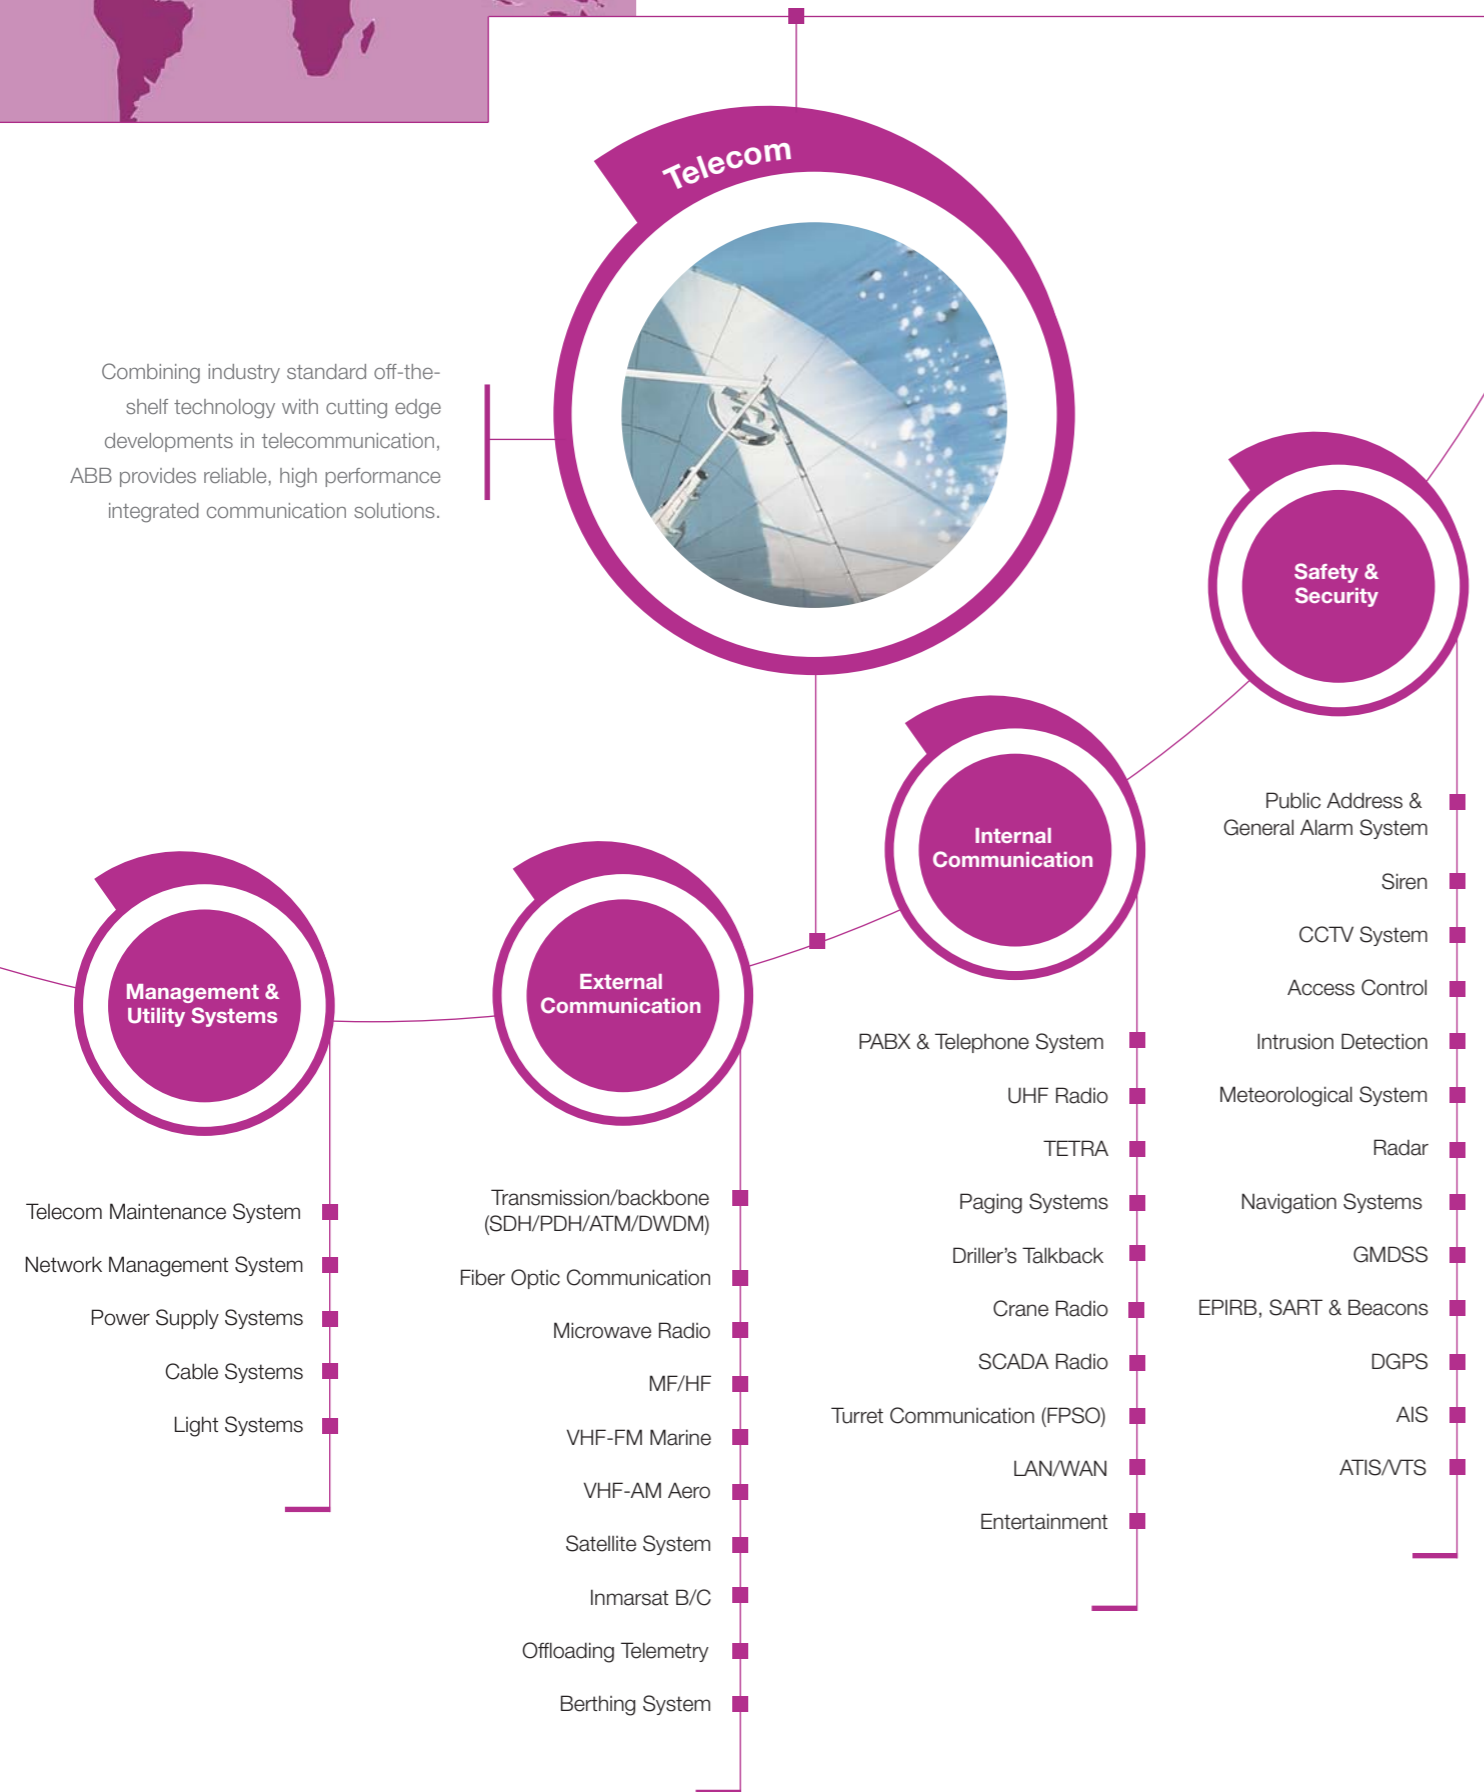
Telecom

Combining industry standard off-the-shelf technology with cutting edge developments in telecommunication, ABB provides reliable, high performance integrated communication solutions.

Safety & Security

Public Address & General Alarm System
Siren
CCTV System
Access Control
Intrusion Detection
Meteorological System
Radar
Navigation Systems
GMDSS
EPIRB, SART & Beacons
DGPS
AIS
ATIS/VTS

Internal Communication

PABX & Telephone System
UHF Radio
TETRA
Paging Systems
Driller's Talkback
Crane Radio
SCADA Radio
Turret Communication (FPSO)
LAN/WAN
Entertainment

External Communication

Transmission/backbone (SDH/PDH/ATM/DWDM)
Fiber Optic Communication
Microwave Radio
MF/HF
VHF-FM Marine
VHF-AM Aero
Satellite System
Inmarsat B/C
Offloading Telemetry
Berthing System

Management & Utility Systems

Telecom Maintenance System
Network Management System
Power Supply Systems
Cable Systems
Light Systems